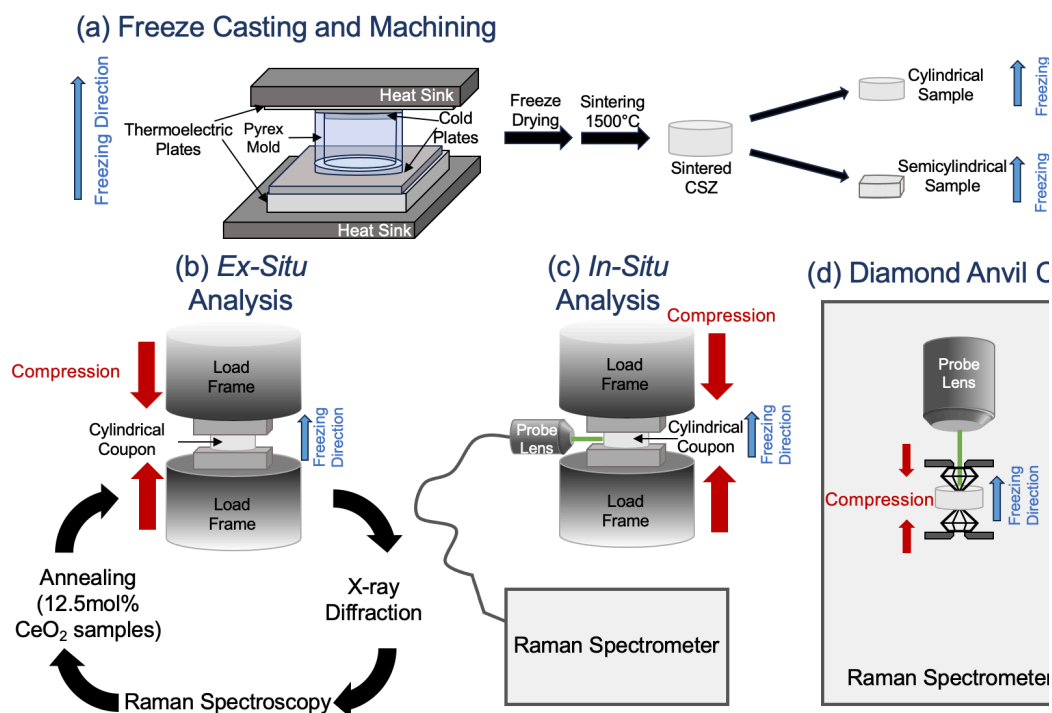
(a) Freeze Casting and Machining

Freezing Direction

Heat Sink

Thermoelectric Plates

Pyrex Mold

Cold Plates

Heat Sink

Freeze Drying

Sintering 1500°C

Sintered CSZ

Cylindrical Sample

Freezing

Semicylindrical Sample

Freezing

(b) *Ex-Situ* Analysis

Compression

Load Frame

Cylindrical Coupon

Freezing Direction

Load Frame

Annealing (12.5mol% $CeO_2$ samples)

X-ray Diffraction

Raman Spectroscopy

(c) *In-Situ* Analysis

Compression

Load Frame

Probe Lens

Cylindrical Coupon

Freezing Direction

Load Frame

Raman Spectrometer

(d) Diamond Anvil C

Probe Lens

Compression

Freezing Direction

Raman Spectrometer